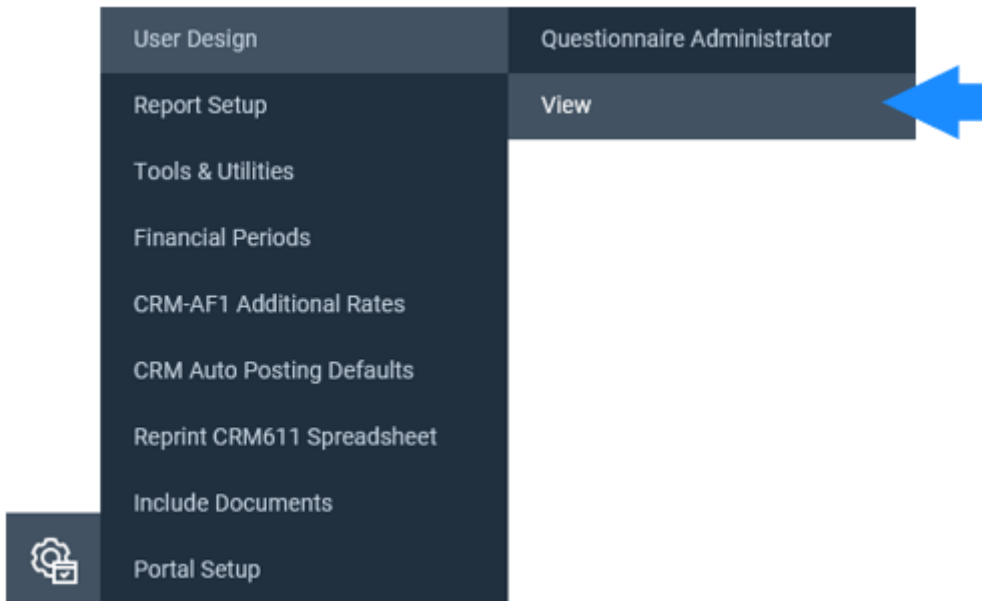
User Design
Report Setup
Tools & Utilities
Financial Periods
CRM-AF1 Additional Rates
CRM Auto Posting Defaults
Reprint CRM611 Spreadsheet
Include Documents
Portal Setup

Questionnaire Administrator
View